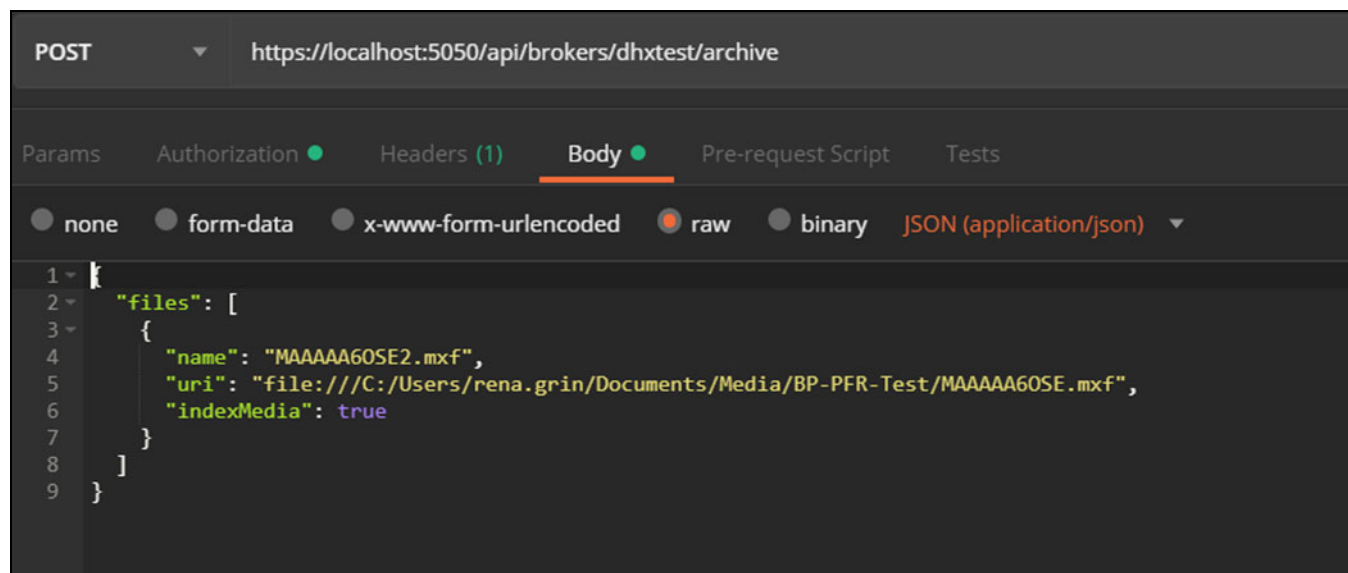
POST

https://localhost:5050/api/brokers/dhxtest/archive

Params Authorization Headers (1) Body Pre-request Script Tests

none form-data x-www-form-urlencoded raw binary JSON (application/json)

1 {
2 "files": [
3 {
4 "name": "MAAAAA6OSE2.mxf",
5 "uri": "file:///C:/Users/rena.grin/Documents/Media/BP-PFR-Test/MAAAAA6OSE.mxf",
6 "indexMedia": true
7 }
8 ]
9 }